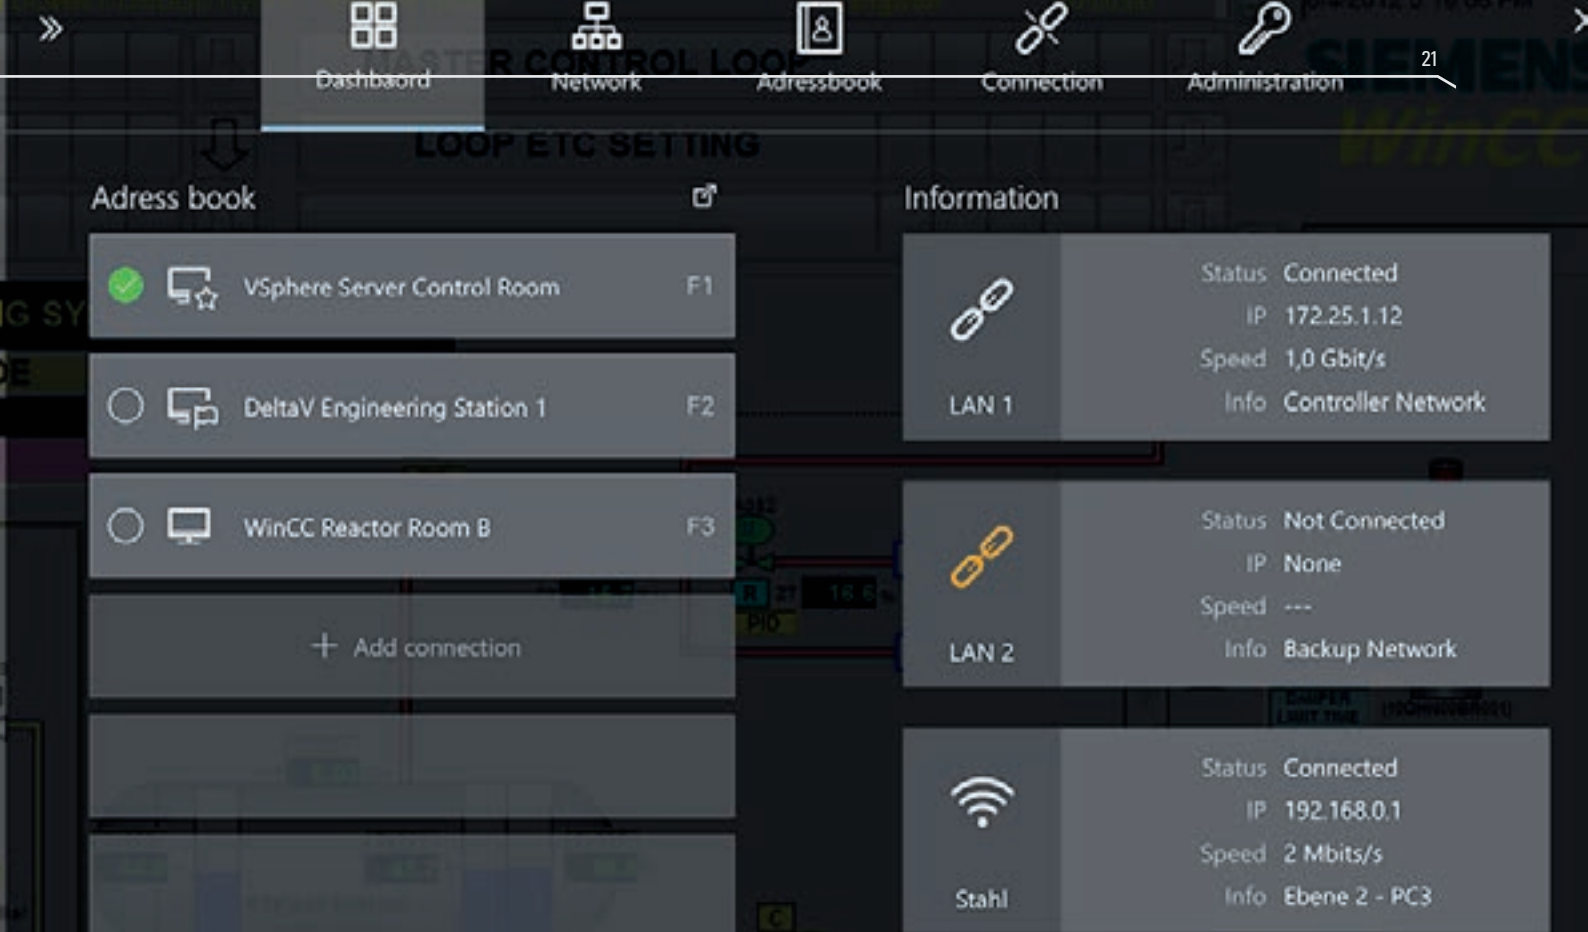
Dashboard
Network
Adressbook
Connection
Administration
21

MASTER CONTROL LOOP
LOOP ETC SETTING
SIEMENS
WinCC

Adress book

VSphere Server Control Room F1
DeltaV Engineering Station 1 F2
WinCC Reactor Room B F3
+ Add connection

Information

LAN 1
Status Connected
IP 172.25.1.12
Speed 1,0 Gbit/s
Info Controller Network

LAN 2
Status Not Connected
IP None
Speed ---
Info Backup Network

Stahl
Status Connected
IP 192.168.0.1
Speed 2 Mbits/s
Info Ebene 2 - PC3